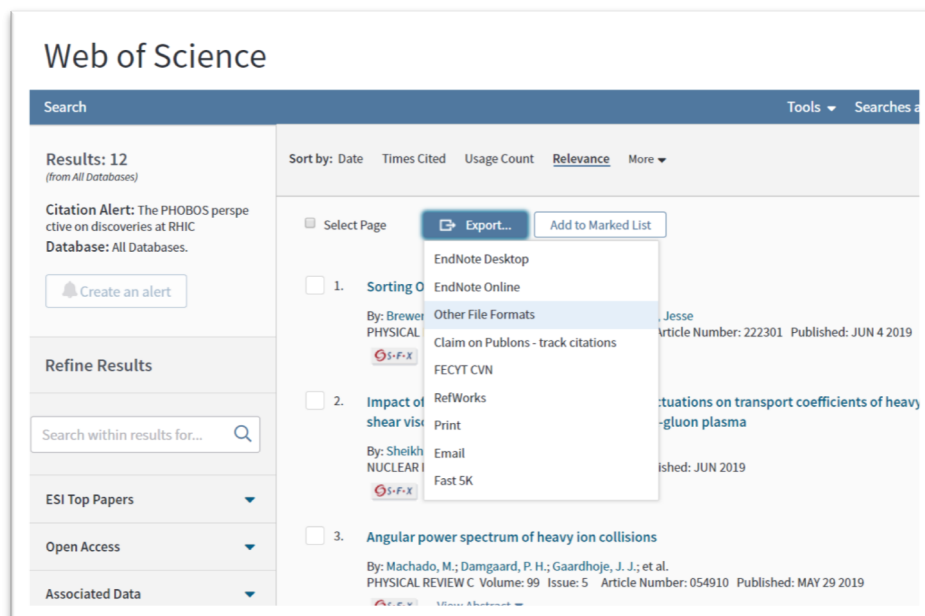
Web of Science

Search

Tools ▾ Searches a

Results: 12
(from All Databases)

Citation Alert: The PHOBOS perspective on discoveries at RHIC
Database: All Databases.

Create an alert

Refine Results

Search within results for...

ESI Top Papers

Open Access

Associated Data

Sort by: Date Times Cited Usage Count Relevance More ▾

Select Page

Export...

Add to Marked List

EndNote Desktop
EndNote Online
Other File Formats
Claim on Publons - track citations
FECYT CVN
RefWorks
Print
Email
Fast 5K

1. Sorting O

By: Brewer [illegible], Jesse
PHYSICAL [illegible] Article Number: 222301 Published: JUN 4 2019

S·F·X

2. Impact of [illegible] ctuations on transport coefficients of heavy shear visc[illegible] -gluon plasma

By: Sheikh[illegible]
NUCLEAR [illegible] lished: JUN 2019

S·F·X

3. Angular power spectrum of heavy ion collisions

By: Machado, M.; Damgaard, P. H.; Gaardhoje, J. J.; et al.
PHYSICAL REVIEW C Volume: 99 Issue: 5 Article Number: 054910 Published: MAY 29 2019

S·F·X View Abstract ▾